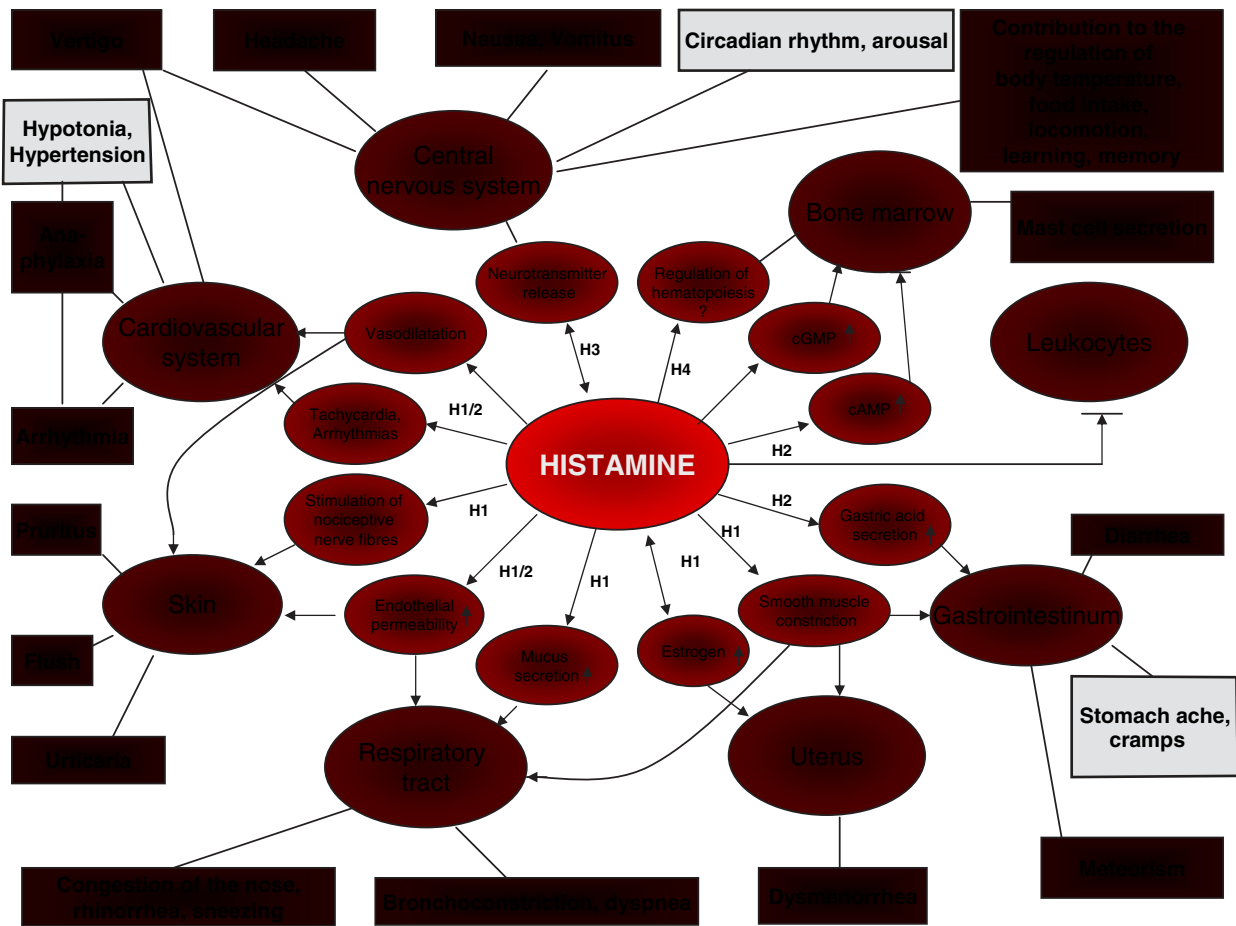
Vertigo

Headache

Nausea, vomitus

Circadian rhythm, arousal

Contribution to the regulation of body temperature, food intake, locomotion, learning, memory

Hypotonia, Hypertension

Central nervous system

Bone marrow

Mast cell secretion

Ana-phylaxis

Neurotransmitter release

Regulation of hematopoiesis ?

Cardiovascular system

Vasodilatation

H3

cGMP ↑

Leukocytes

H4

Arrhythmia

Tachycardia, Arrhythmias

H1/2

cAMP ↑

HISTAMINE

H2

Pruritus

Stimulation of nociceptive nerve fibres

H1

H2

Gastric acid secretion ↑

Diarrhea

H1

H1/2

H1

H1

Skin

Endothelial permeability ↑

Smooth muscle constriction

Gastrointestinum

Flush

Mucus secretion ↑

Estrogen ↑

Stomach ache, cramps

Urticaria

Respiratory tract

Uterus

Meteorism

Congestion of the nose, rhinorrhea, sneezing

Bronchoconstriction, dyspnea

Dysmenorrhea